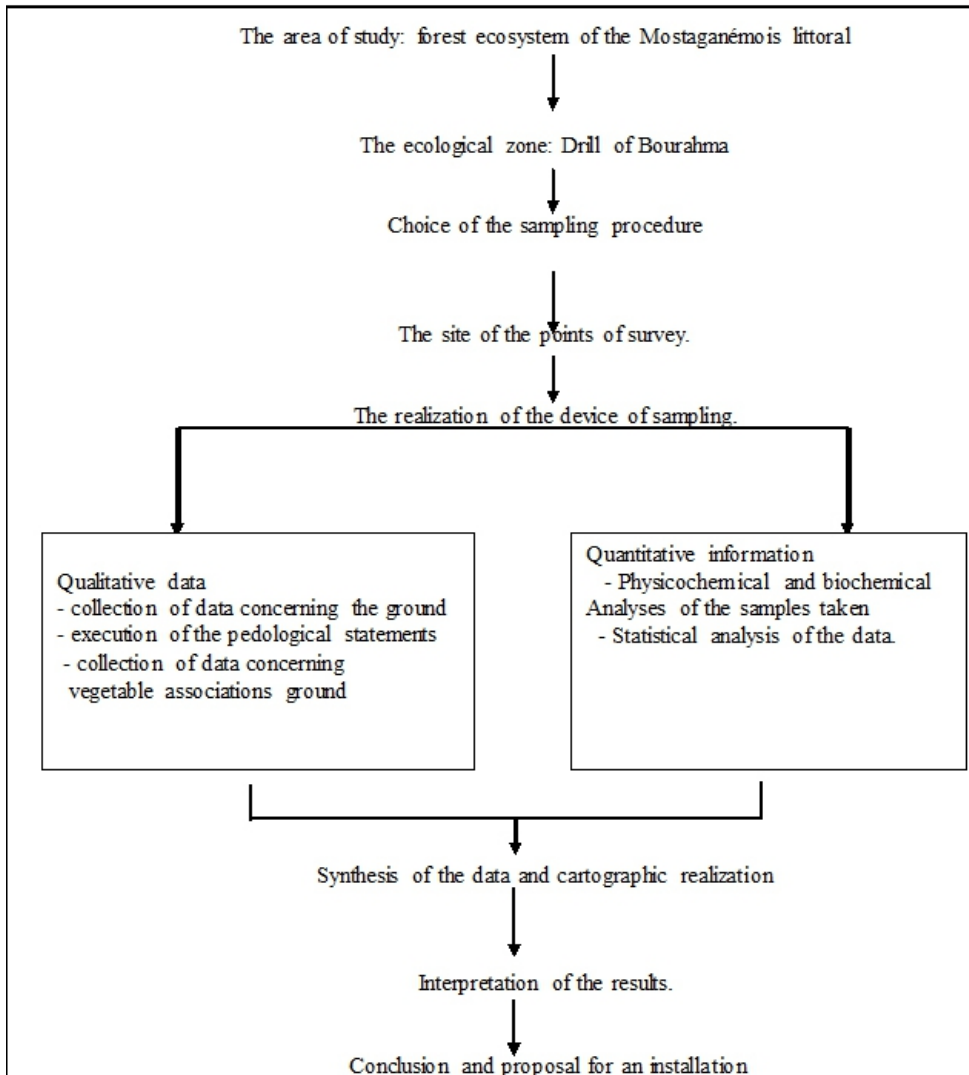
The area of study: forest ecosystem of the Mostaganémois littoral

The ecological zone: Drill of Bourahma

Choice of the sampling procedure

The site of the points of survey.

The realization of the device of sampling.

Qualitative data
- collection of data concerning the ground
- execution of the pedological statements
- collection of data concerning vegetable associations ground

Quantitative information
- Physicochemical and biochemical Analyses of the samples taken
- Statistical analysis of the data.

Synthesis of the data and cartographic realization

Interpretation of the results.

Conclusion and proposal for an installation